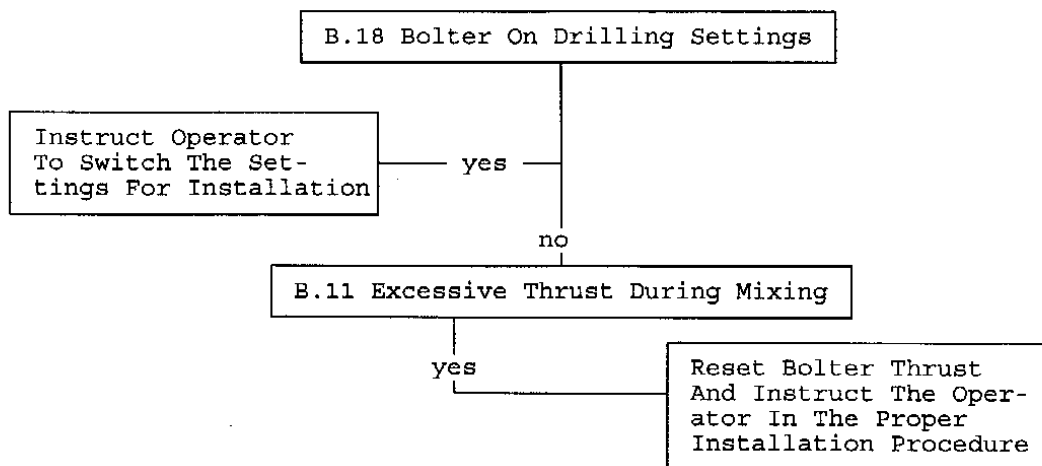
B.18 Bolter On Drilling Settings

Instruct Operator To Switch The Settings For Installation

yes

no

B.11 Excessive Thrust During Mixing

yes

Reset Bolter Thrust And Instruct The Operator In The Proper Installation Procedure